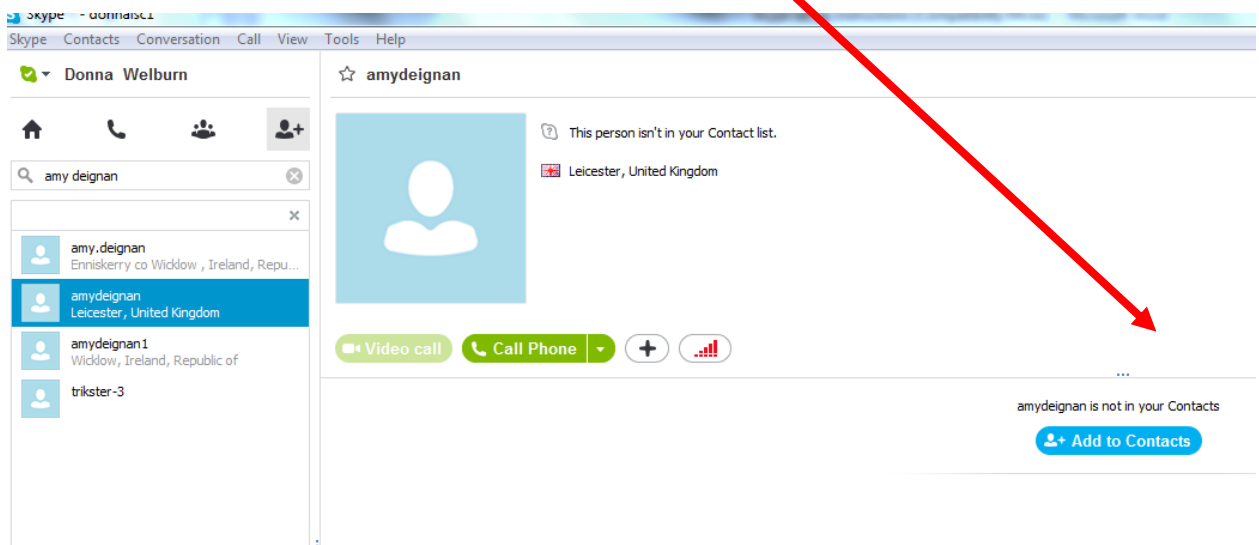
Skype™ - donnalsc1
Skype Contacts Conversation Call View Tools Help
Donna Welburn
amydeignan
amy deignan
This person isn't in your Contact list.
Leicester, United Kingdom
amy.deignan
Enniskerry co Wicklow , Ireland, Repu...
amydeignan
Leicester, United Kingdom
amydeignan1
Wicklow, Ireland, Republic of
trikster-3
Video call
Call Phone
...
amydeignan is not in your Contacts
Add to Contacts